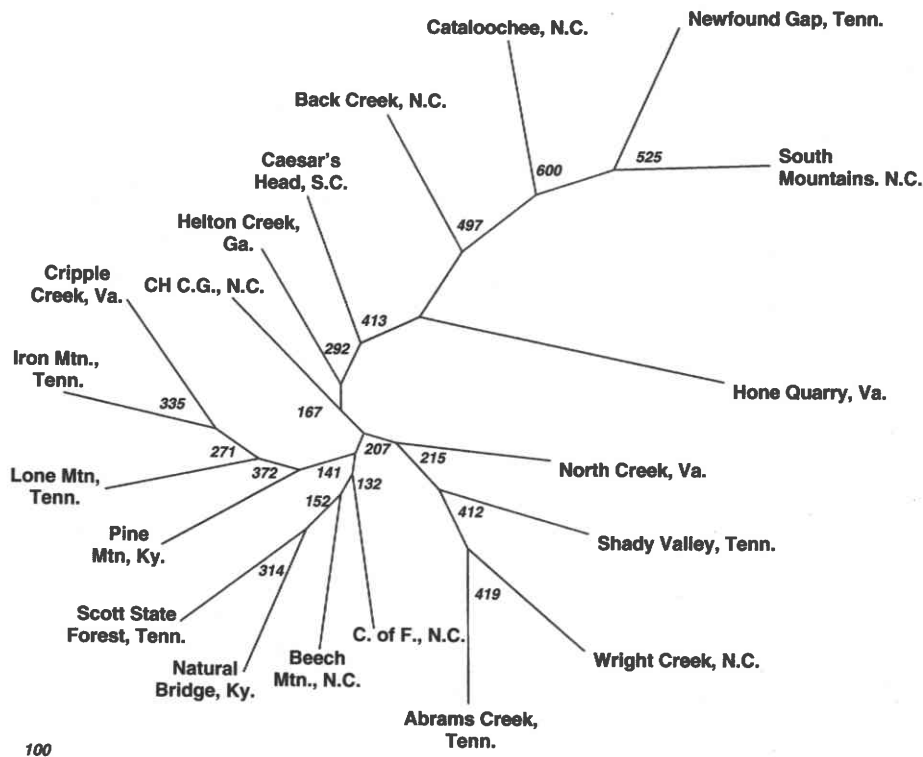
Cataloochee, N.C.

Newfound Gap, Tenn.

Back Creek, N.C.

600

525

South Mountains. N.C.

Caesar's Head, S.C.

497

Helton Creek, Ga.

Cripple Creek, Va.

CH C.G., N.C.

413

292

Iron Mtn., Tenn.

335

167

Hone Quarry, Va.

271

207

215

North Creek, Va.

Lone Mtn, Tenn.

372

141

132

152

412

Shady Valley, Tenn.

Pine Mtn, Ky.

314

419

Scott State Forest, Tenn.

C. of F., N.C.

Wright Creek, N.C.

Natural Bridge, Ky.

Beech Mtn., N.C.

Abrams Creek, Tenn.

100